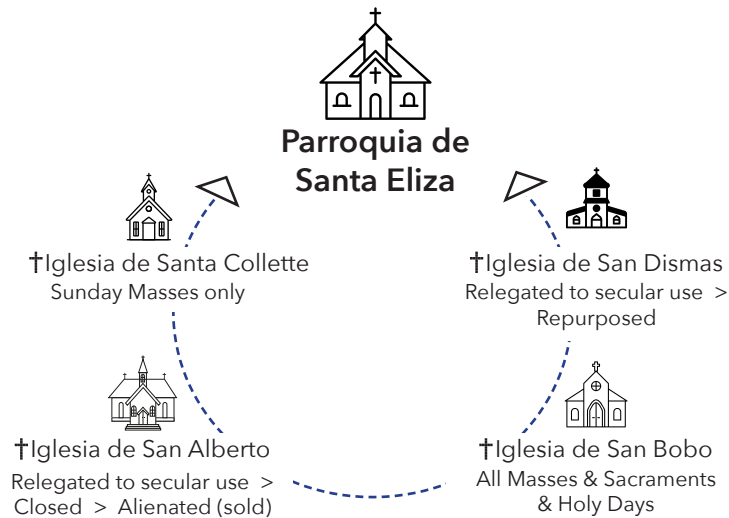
Parroquia de Santa Eliza

†Iglesia de Santa Collette
Sunday Masses only

†Iglesia de San Dismas
Relegated to secular use > Repurposed

†Iglesia de San Alberto
Relegated to secular use > Closed > Alienated (sold)

†Iglesia de San Bobo
All Masses & Sacraments & Holy Days